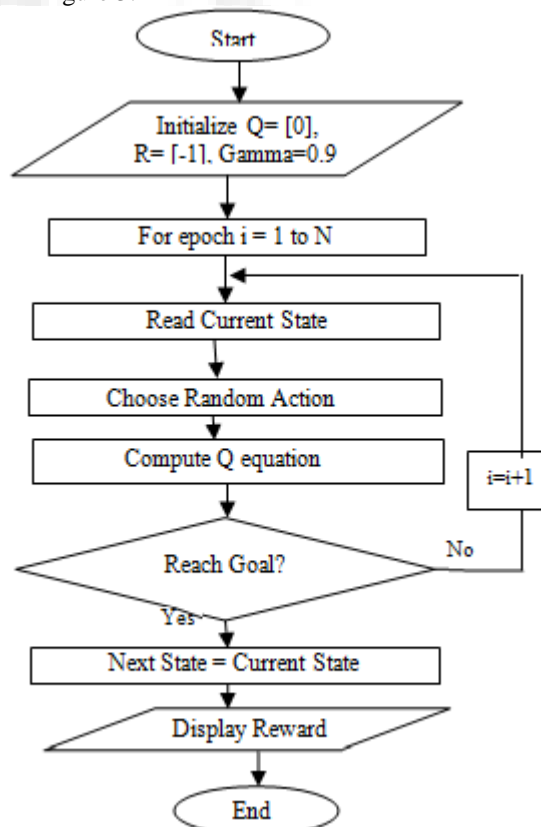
gure 3.

Start

Initialize Q= [0], R= [-1], Gamma=0.9

For epoch i = 1 to N

Read Current State

Choose Random Action

Compute Q equation

i=i+1

Reach Goal?

No

Yes

Next State = Current State

Display Reward

End